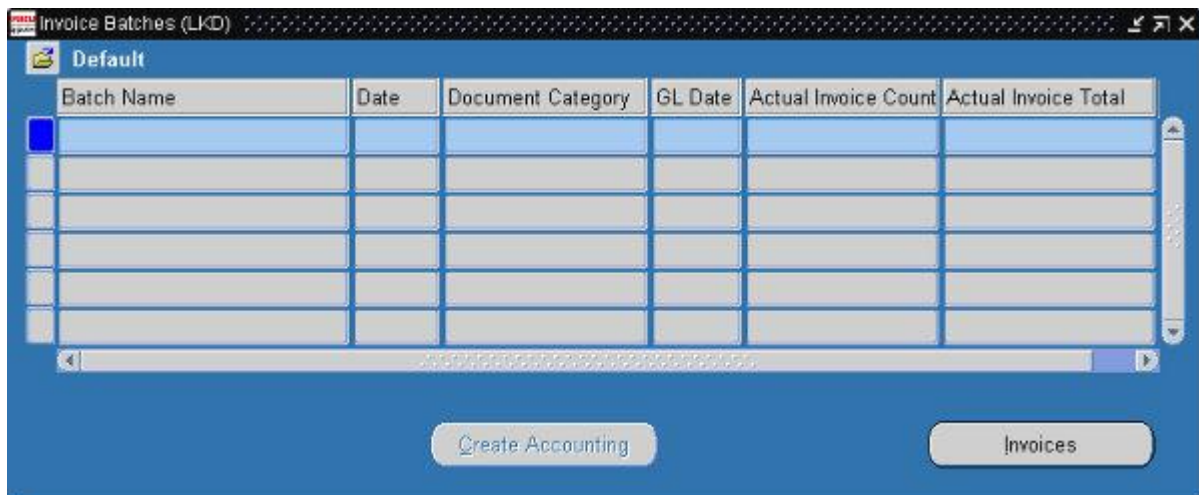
Invoice Batches (LKD)

Default

| Batch Name | Date | Document Category | GL Date | Actual Invoice Count | Actual Invoice Total |
|---|---|---|---|---|---|
| | | | | | |
| | | | | | |
| | | | | | |
| | | | | | |
| | | | | | |
| | | | | | |

Create Accounting

Invoices